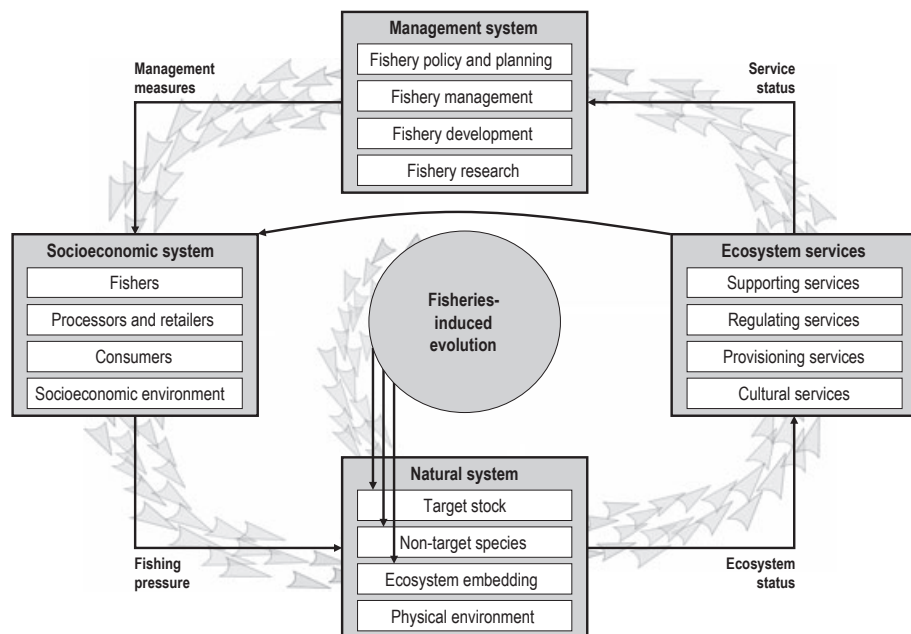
Management system
Fishery policy and planning
Fishery management
Fishery development
Fishery research

Management measures

Service status

Socioeconomic system
Fishers
Processors and retailers
Consumers
Socioeconomic environment

Fisheries-induced evolution

Ecosystem services
Supporting services
Regulating services
Provisioning services
Cultural services

Natural system
Target stock
Non-target species
Ecosystem embedding
Physical environment

Fishing pressure

Ecosystem status